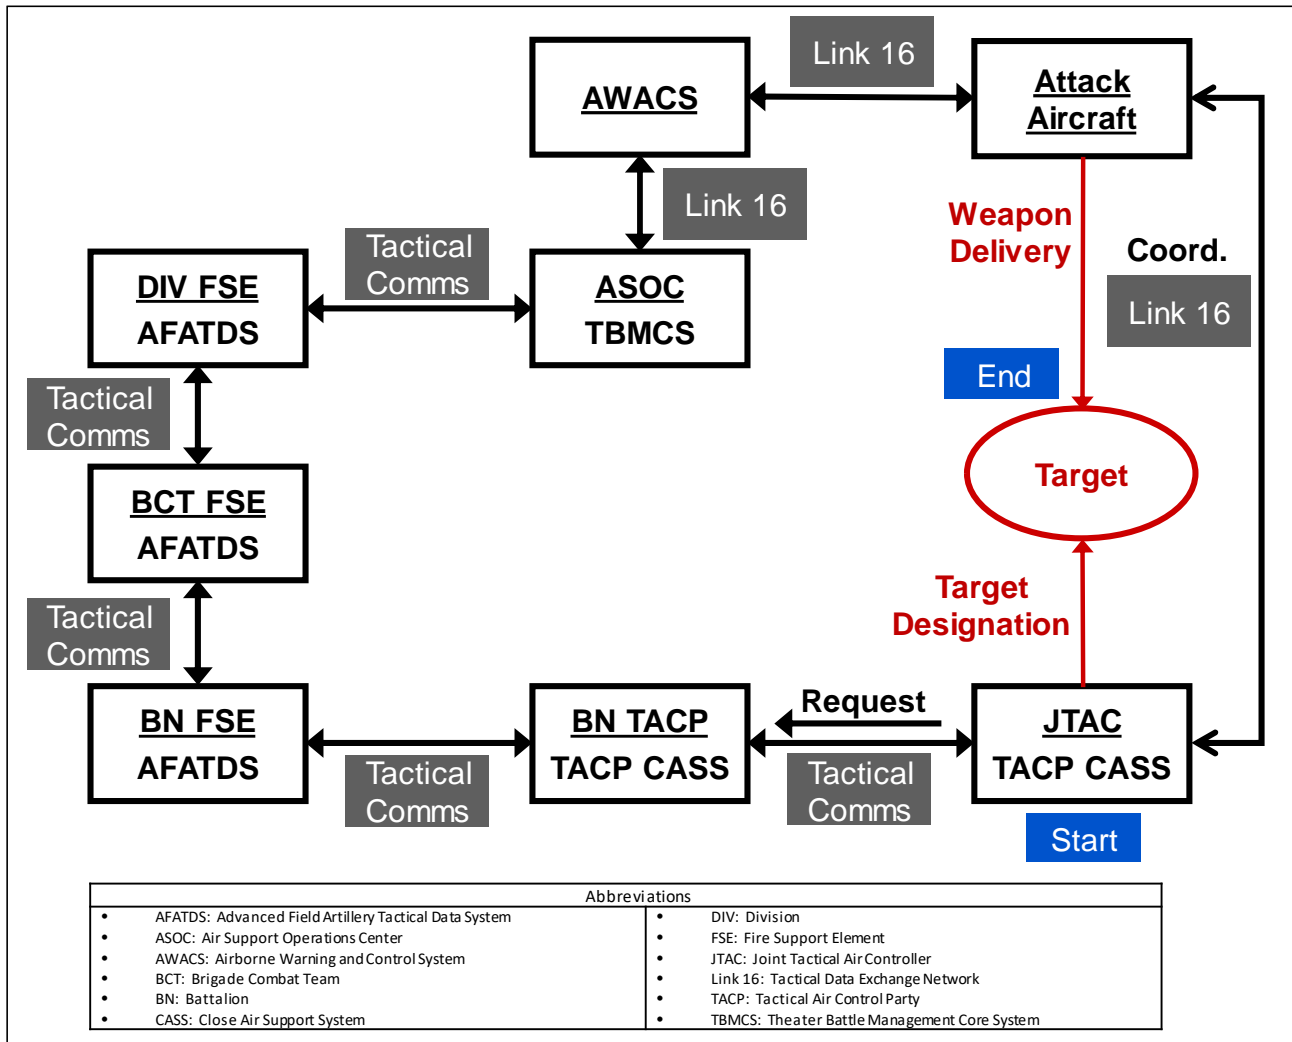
AWACS

Link 16

Attack Aircraft

Link 16

Tactical Comms

DIV FSE
AFATDS

ASOC
TBMCS

Weapon Delivery

Coord.

Link 16

End

Tactical Comms

Target

BCT FSE
AFATDS

Tactical Comms

Target Designation

BN FSE
AFATDS

BN TACP
TACP CASS

Request

JTAC
TACP CASS

Tactical Comms

Tactical Comms

Start

Abbreviations

| | |
|---|---|
| • AFATDS: Advanced Field Artillery Tactical Data System | • DIV: Division |
| • ASOC: Air Support Operations Center | • FSE: Fire Support Element |
| • AWACS: Airborne Warning and Control System | • JTAC: Joint Tactical Air Controller |
| • BCT: Brigade Combat Team | • Link 16: Tactical Data Exchange Network |
| • BN: Battalion | • TACP: Tactical Air Control Party |
| • CASS: Close Air Support System | • TBMCS: Theater Battle Management Core System |